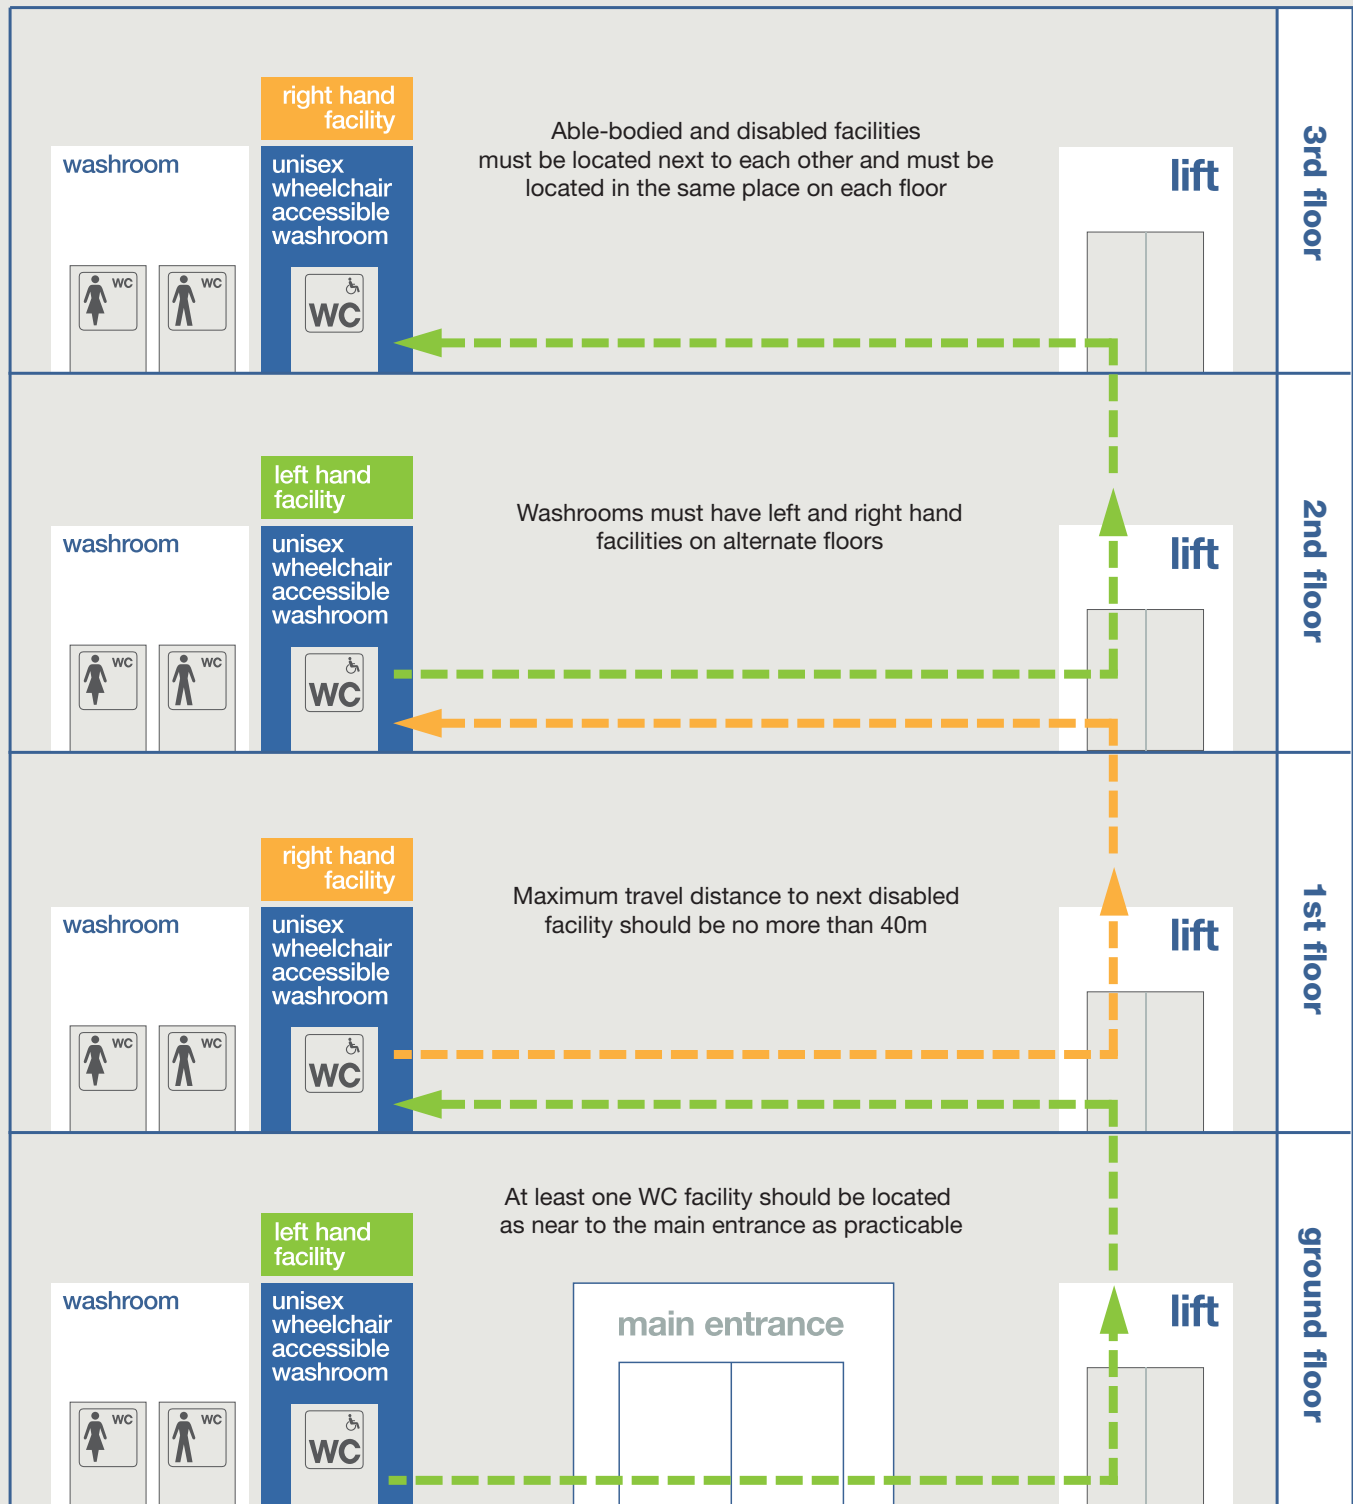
right hand facility

washroom

unisex wheelchair accessible washroom

WC WC

WC

Able-bodied and disabled facilities must be located next to each other and must be located in the same place on each floor

lift

3rd floor

left hand facility

washroom

unisex wheelchair accessible washroom

WC WC

WC

Washrooms must have left and right hand facilities on alternate floors

lift

2nd floor

right hand facility

washroom

unisex wheelchair accessible washroom

WC WC

WC

Maximum travel distance to next disabled facility should be no more than 40m

lift

1st floor

left hand facility

washroom

unisex wheelchair accessible washroom

WC WC

WC

At least one WC facility should be located as near to the main entrance as practicable

main entrance

lift

ground floor